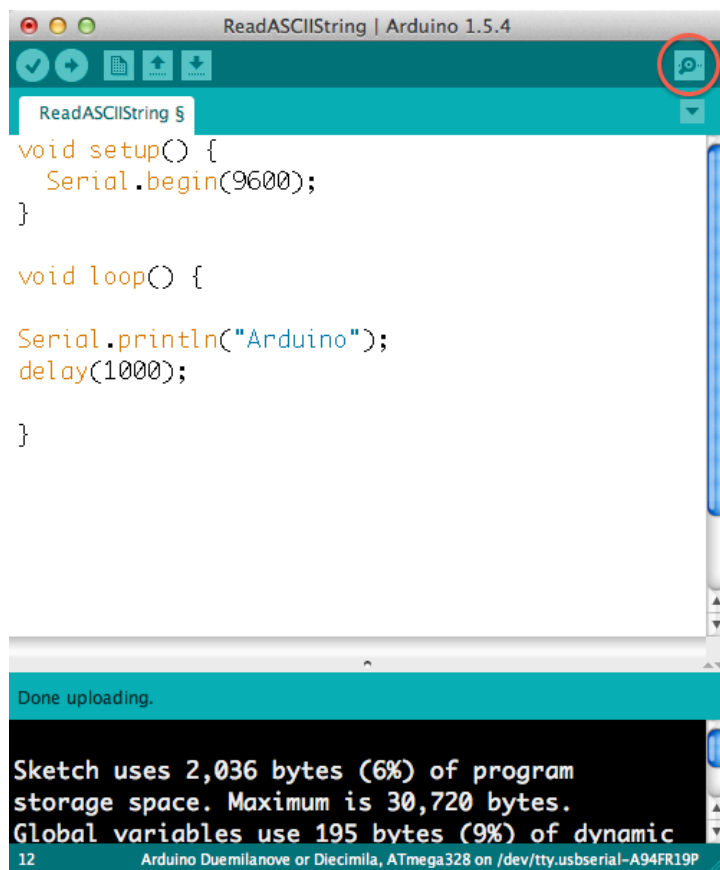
ReadASCIIString | Arduino 1.5.4

ReadASCIIString §

void setup() {
  Serial.begin(9600);
}

void loop() {

Serial.println("Arduino");
delay(1000);

}

Done uploading.

Sketch uses 2,036 bytes (6%) of program storage space. Maximum is 30,720 bytes.
Global variables use 195 bytes (9%) of dynamic

12 Arduino Duemilanove or Diecimila, ATmega328 on /dev/tty.usbserial-A94FR19P